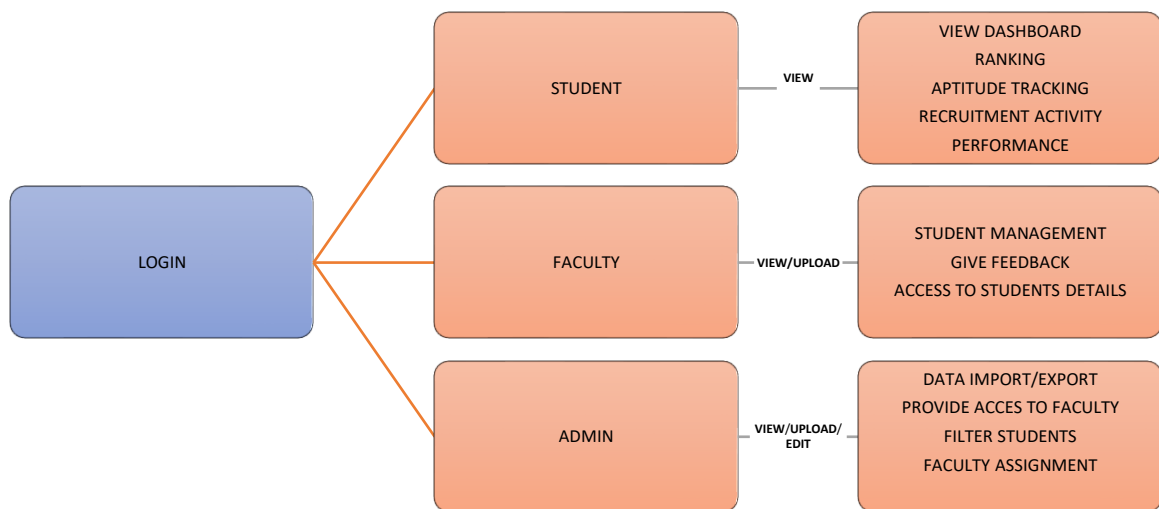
LOGIN

STUDENT

VIEW

VIEW DASHBOARD
RANKING
APTITUDE TRACKING
RECRUITMENT ACTIVITY
PERFORMANCE

FACULTY

VIEW/UPLOAD

STUDENT MANAGEMENT
GIVE FEEDBACK
ACCESS TO STUDENTS DETAILS

ADMIN

VIEW/UPLOAD/ EDIT

DATA IMPORT/EXPORT
PROVIDE ACCES TO FACULTY
FILTER STUDENTS
FACULTY ASSIGNMENT